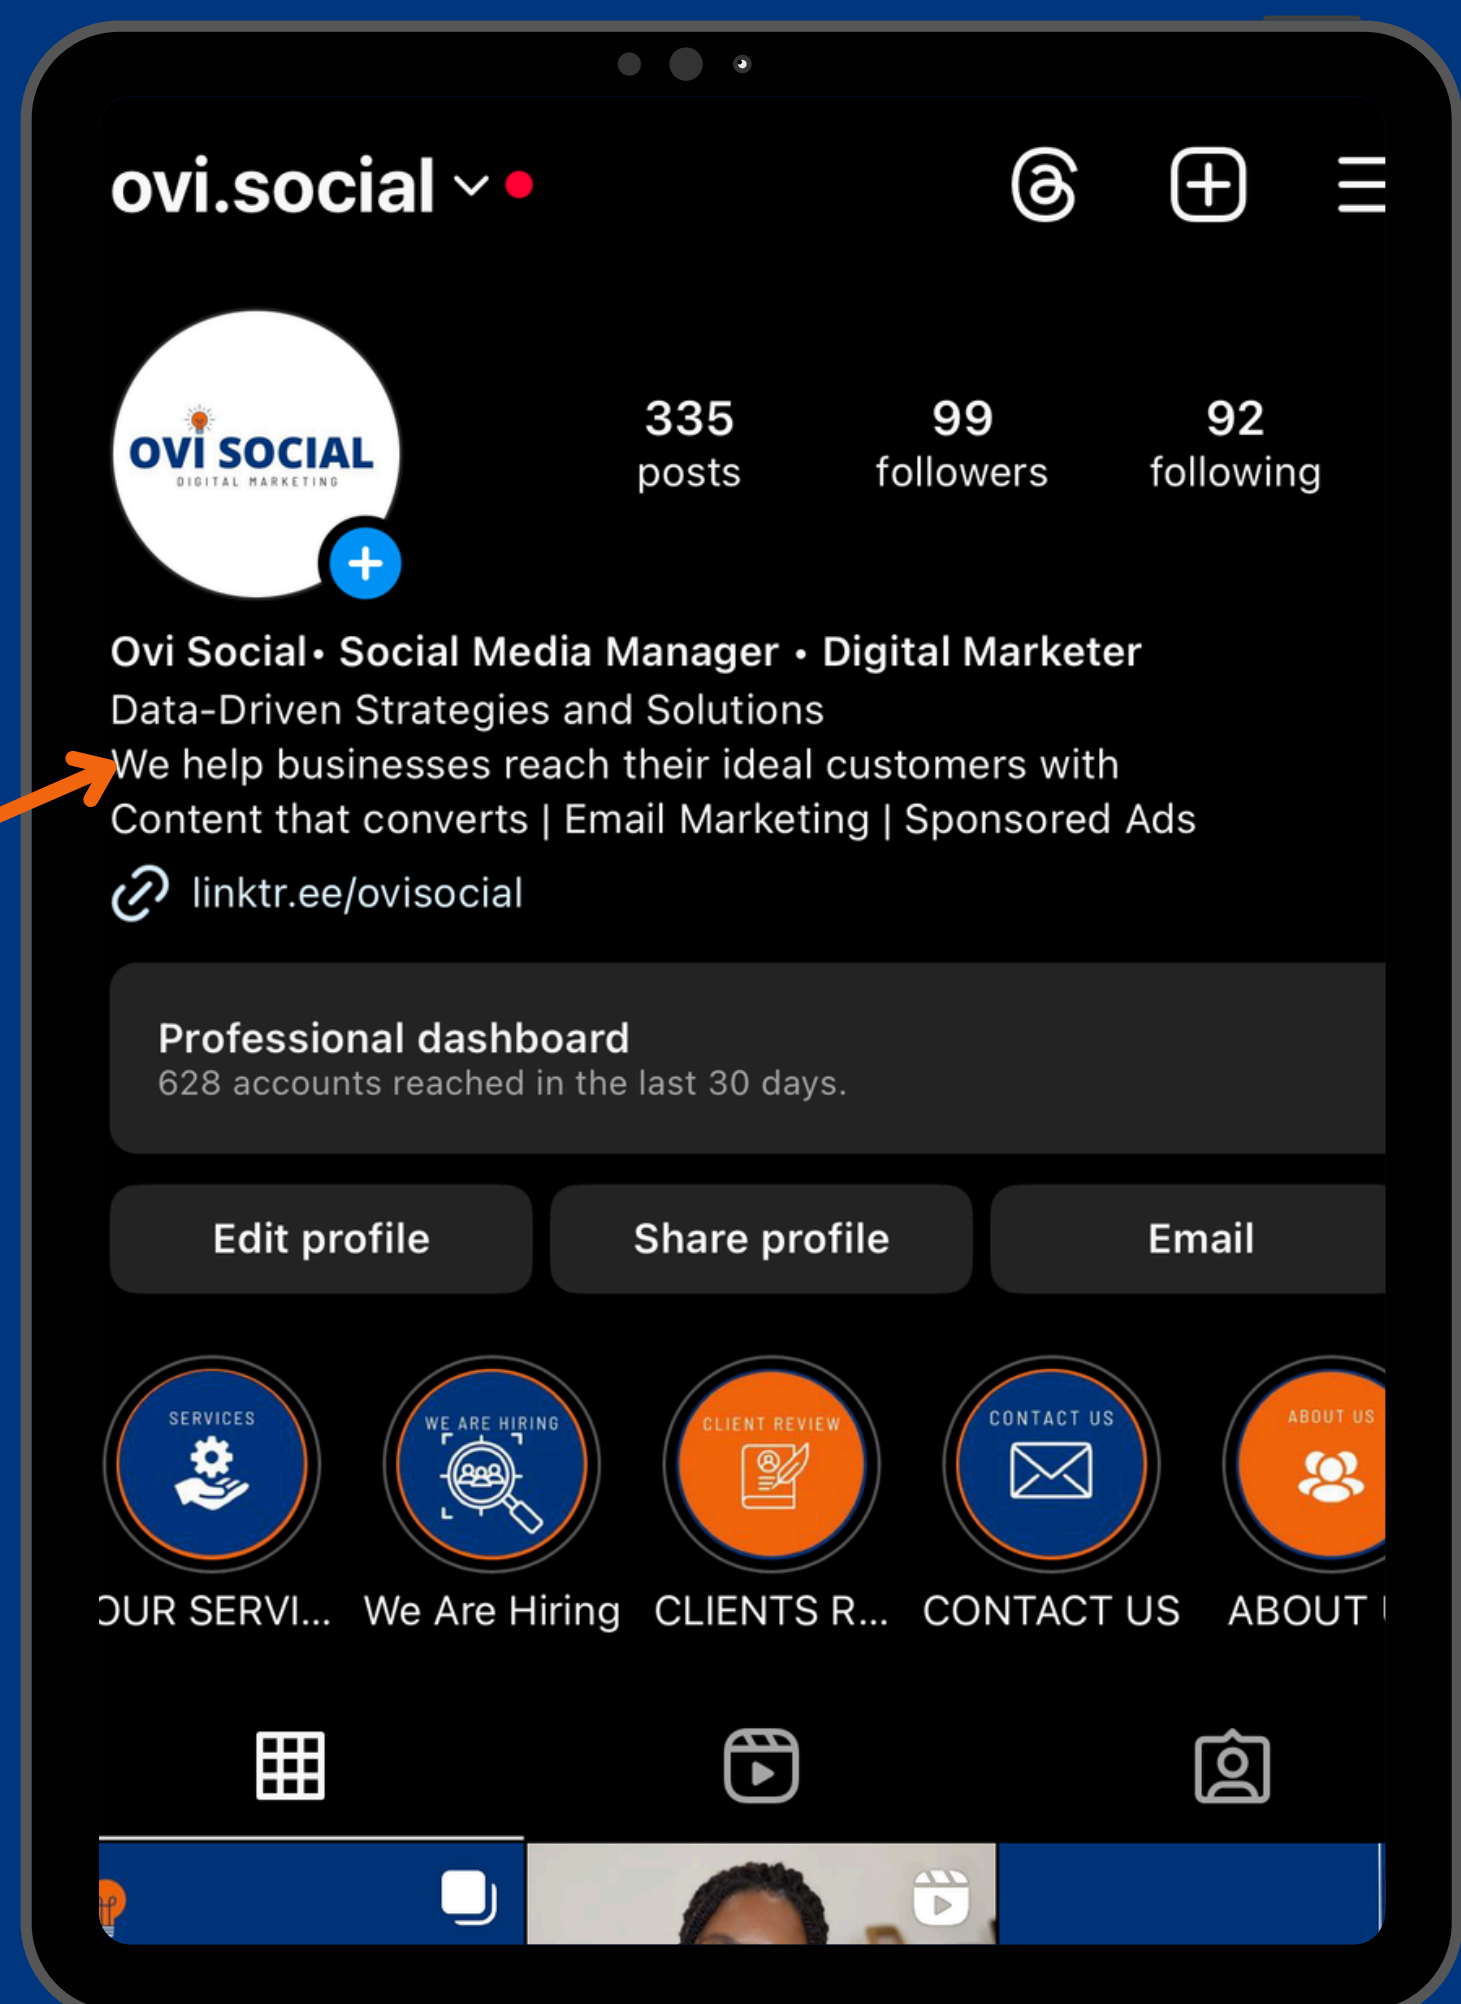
ovi.social

OVI SOCIAL
DIGITAL MARKETING

335 posts
99 followers
92 following

Ovi Social• Social Media Manager • Digital Marketer
Data-Driven Strategies and Solutions
We help businesses reach their ideal customers with Content that converts | Email Marketing | Sponsored Ads

linktr.ee/ovisocial

Professional dashboard
628 accounts reached in the last 30 days.

Edit profile
Share profile
Email

SERVICES
WE ARE HIRING
CLIENT REVIEW
CONTACT US
ABOUT US

OUR SERVI...
We Are Hiring
CLIENTS R...
CONTACT US
ABOUT